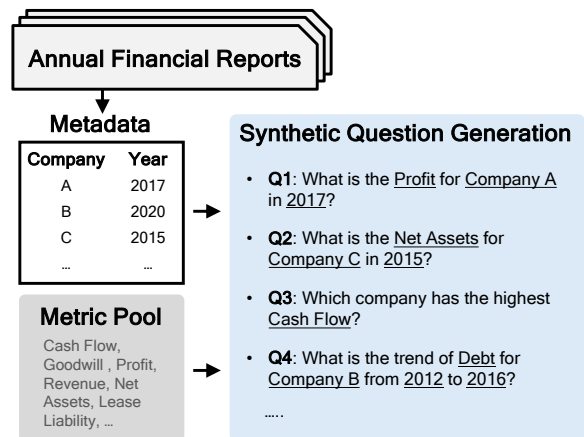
Annual Financial Reports

Metadata

| Company | Year |
|---|---|
| A | 2017 |
| B | 2020 |
| C | 2015 |
| … | … |

Metric Pool

Cash Flow, Goodwill , Profit, Revenue, Net Assets, Lease Liability, …

Synthetic Question Generation

- Q1: What is the Profit for Company A in 2017?
- Q2: What is the Net Assets for Company C in 2015?
- Q3: Which company has the highest Cash Flow?
- Q4: What is the trend of Debt for Company B from 2012 to 2016?

…..